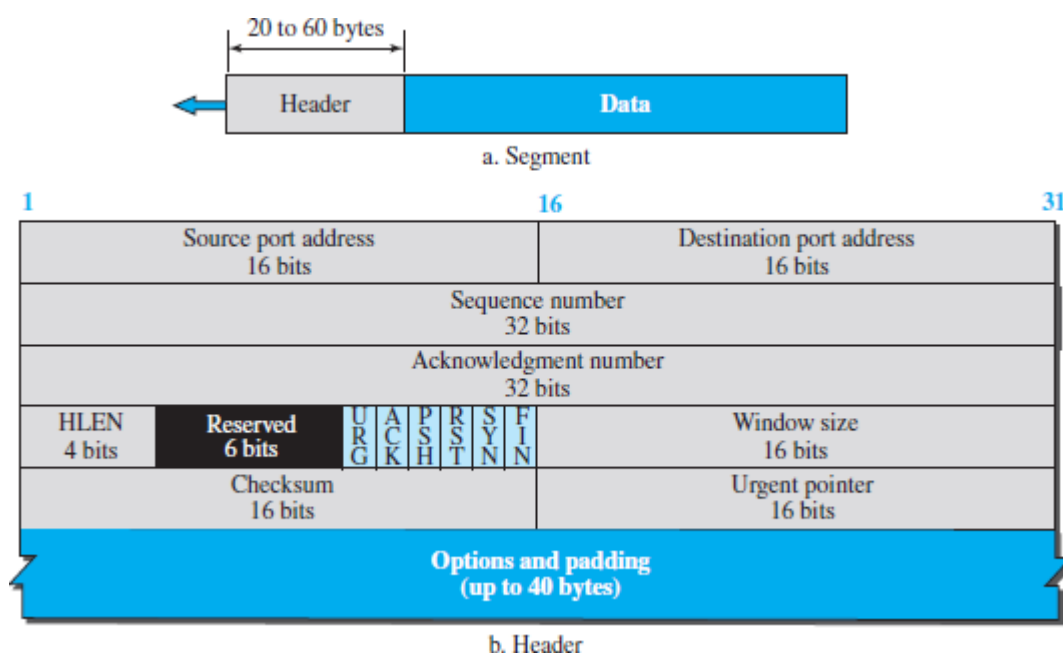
20 to 60 bytes

Header

Data

a. Segment

1

16

31

| Source port address 16 bits | | | | | | | | Destination port address 16 bits |
|---|---|---|---|---|---|---|---|---|
| Sequence number 32 bits | | | | | | | | |
| Acknowledgment number 32 bits | | | | | | | | |
| HLEN 4 bits | Reserved 6 bits | URG | ACK | PSH | RST | SYN | FIN | Window size 16 bits |
| Checksum 16 bits | | | | | | | | Urgent pointer 16 bits |
| Options and padding (up to 40 bytes) | | | | | | | | |

b. Header